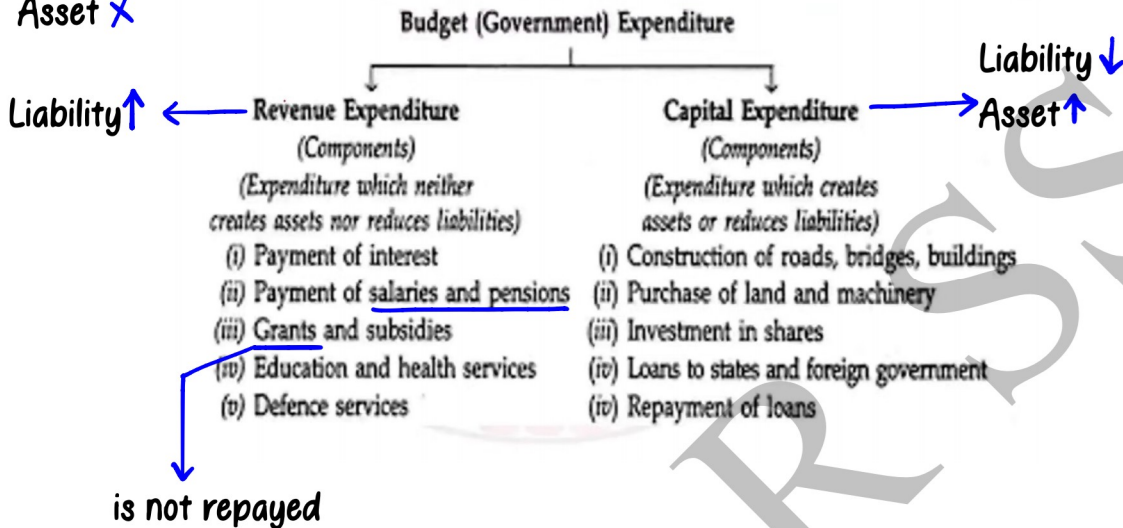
Asset ✗

Budget (Government) Expenditure

Liability↑ ← Revenue Expenditure
(Components)
(Expenditure which neither creates assets nor reduces liabilities)
(i) Payment of interest
(ii) Payment of salaries and pensions
(iii) Grants and subsidies
(iv) Education and health services
(v) Defence services

is not repayed

Capital Expenditure → Asset↑
Liability↓
(Components)
(Expenditure which creates assets or reduces liabilities)
(i) Construction of roads, bridges, buildings
(ii) Purchase of land and machinery
(iii) Investment in shares
(iv) Loans to states and foreign government
(iv) Repayment of loans